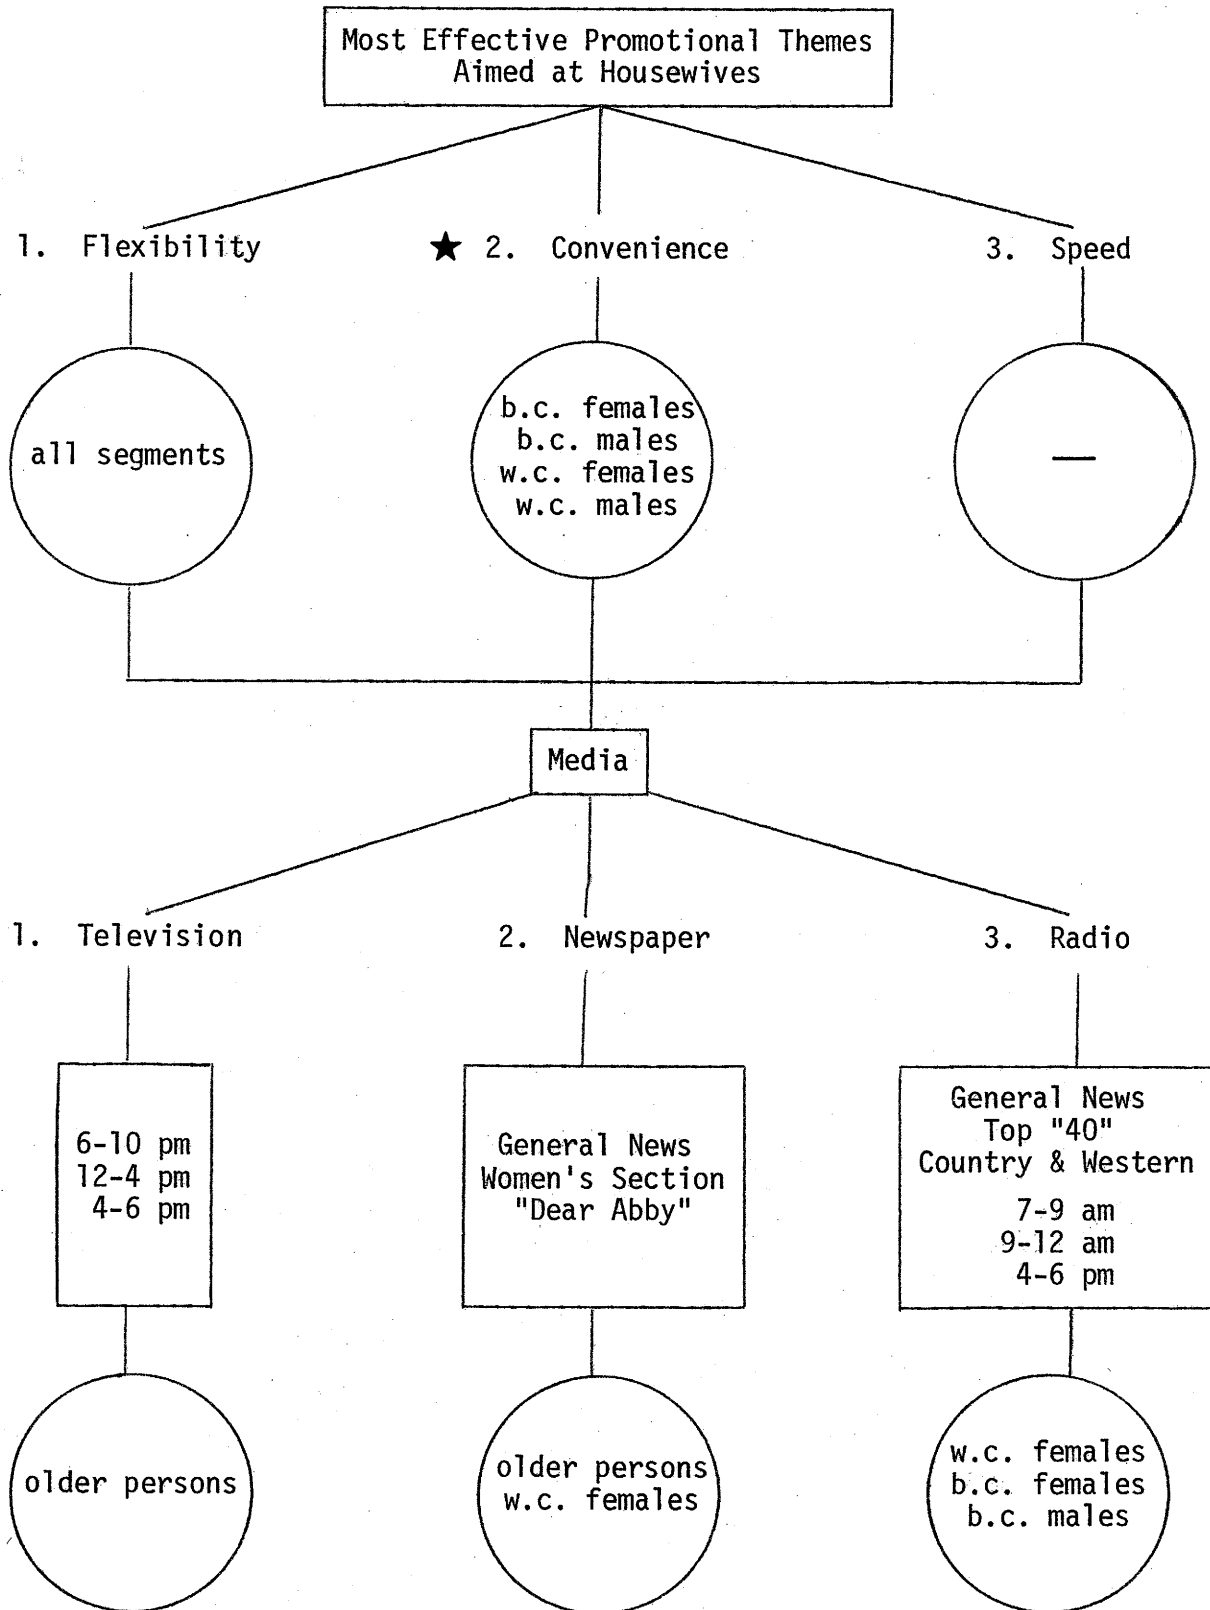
Most Effective Promotional Themes
Aimed at Housewives

1. Flexibility

★ 2. Convenience

3. Speed

all segments

b.c. females
b.c. males
w.c. females
w.c. males

—

Media

1. Television

2. Newspaper

3. Radio

6-10 pm
12-4 pm
4-6 pm

General News
Women's Section
"Dear Abby"

General News
Top "40"
Country & Western
7-9 am
9-12 am
4-6 pm

older persons

older persons
w.c. females

w.c. females
b.c. females
b.c. males